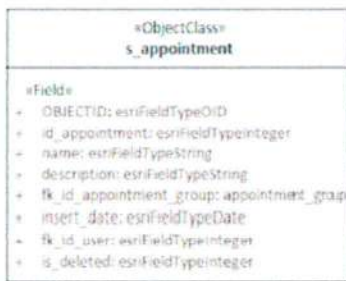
«ObjectClass»
s_appointment

«Field»
+ OBJECTID: esriFieldTypeOID
+ id_appointment: esriFieldTypeInteger
+ name: esriFieldTypeString
+ description: esriFieldTypeString
+ fk_id_appointment_group: appointment_group
+ insert_date: esriFieldTypeDate
+ fk_id_user: esriFieldTypeInteger
+ is_deleted: esriFieldTypeInteger